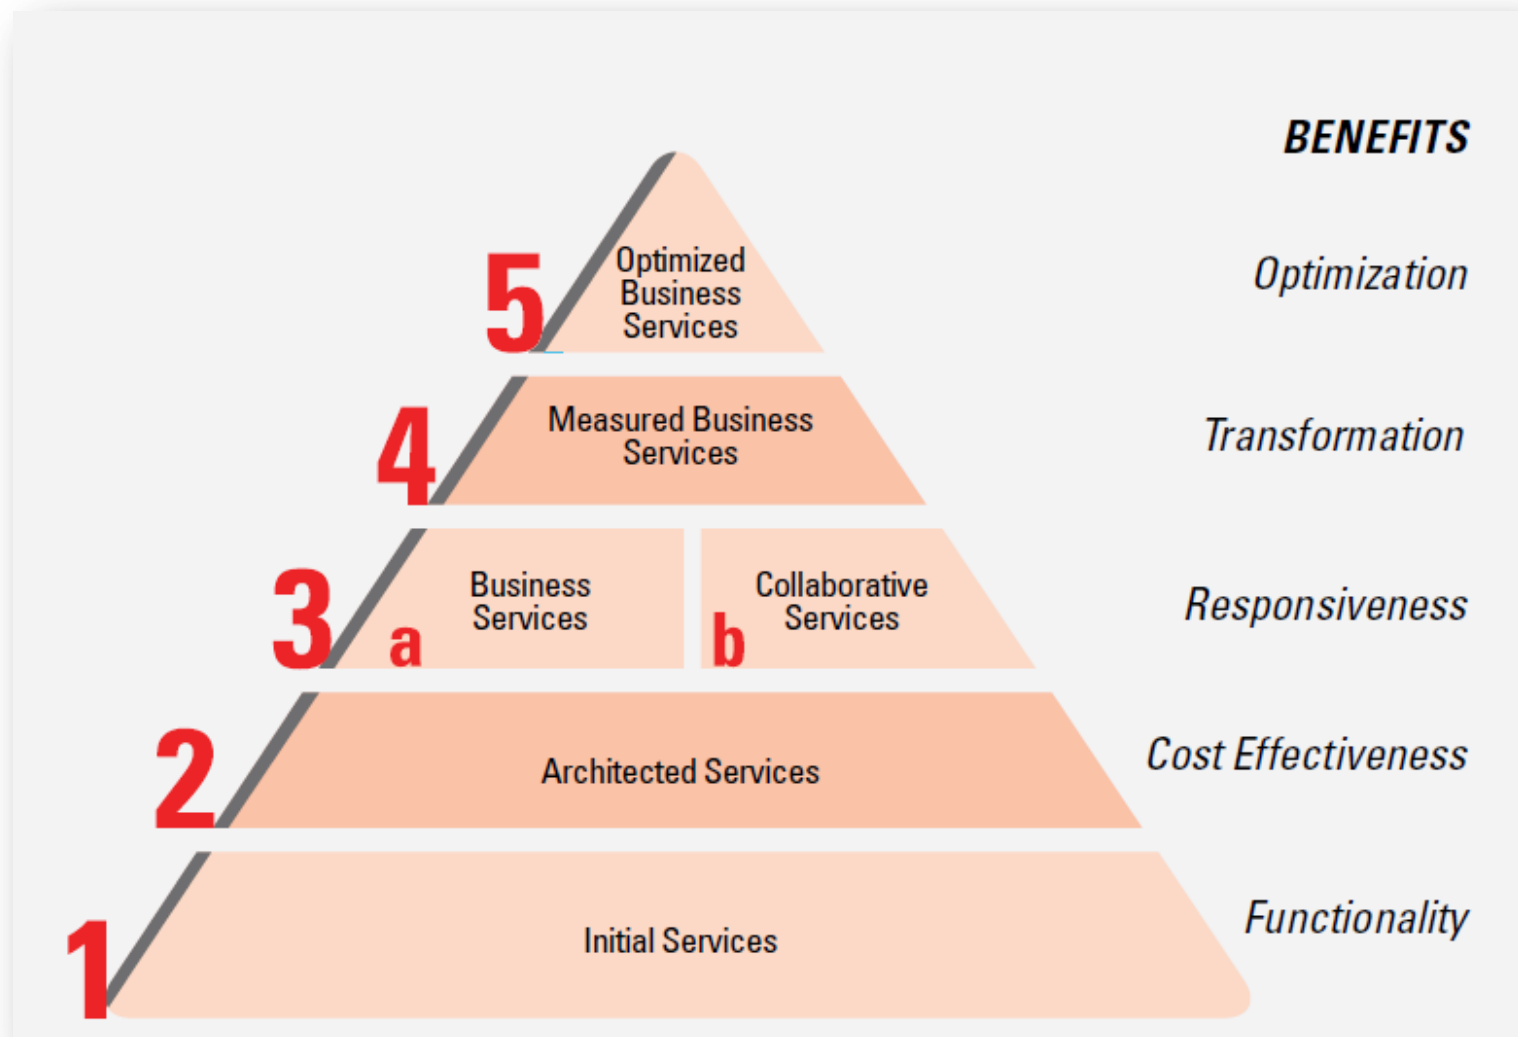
BENEFITS

5 Optimized Business Services

Optimization

4 Measured Business Services

Transformation

3 a Business Services

b Collaborative Services

Responsiveness

2 Architected Services

Cost Effectiveness

1 Initial Services

Functionality